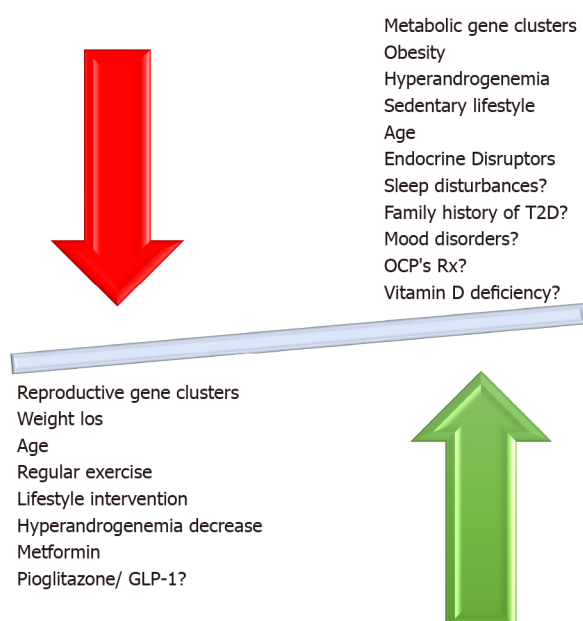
Metabolic gene clusters
Obesity
Hyperandrogenemia
Sedentary lifestyle
Age
Endocrine Disruptors
Sleep disturbances?
Family history of T2D?
Mood disorders?
OCP's Rx?
Vitamin D deficiency?

Reproductive gene clusters
Weight los
Age
Regular exercise
Lifestyle intervention
Hyperandrogenemia decrease
Metformin
Pioglitazone/ GLP-1?